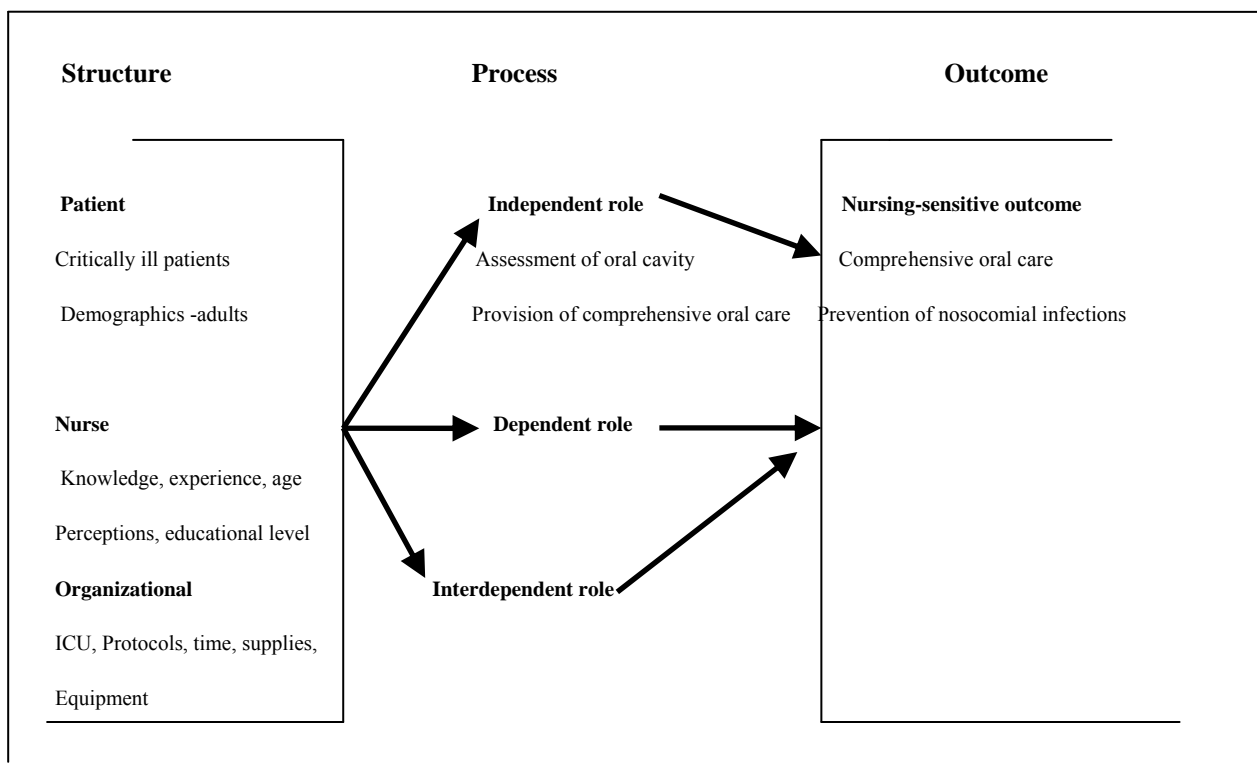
**Structure**

**Process**

**Outcome**

**Patient**

Critically ill patients

Demographics -adults

**Nurse**

Knowledge, experience, age

Perceptions, educational level

**Organizational**

ICU, Protocols, time, supplies,

Equipment

**Independent role**

Assessment of oral cavity

Provision of comprehensive oral care

**Dependent role**

**Interdependent role**

**Nursing-sensitive outcome**

Comprehensive oral care

Prevention of nosocomial infections